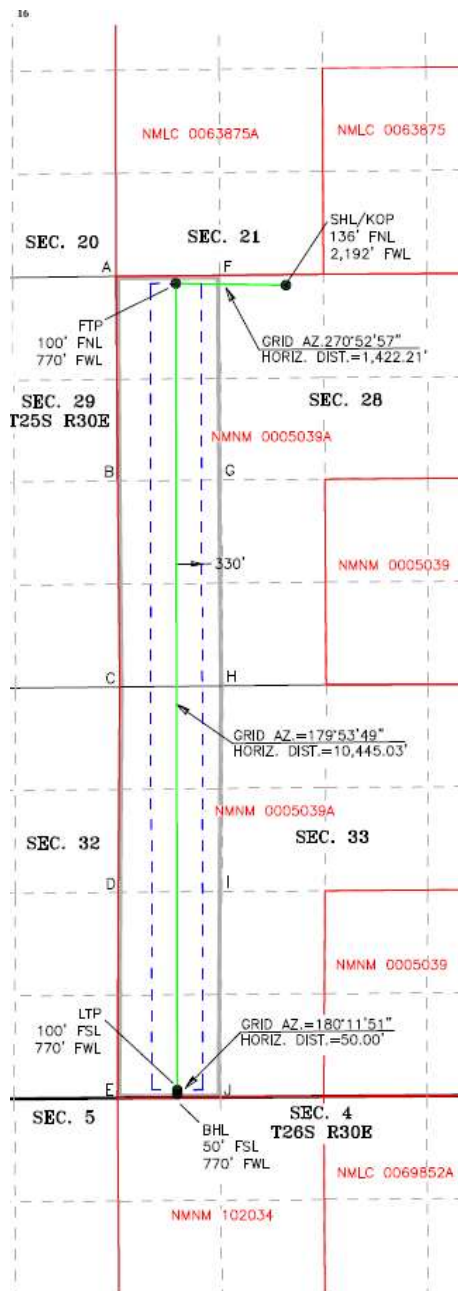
16

NMLC 0063875A

NMLC 0063875

SEC. 20

SEC. 21

SHL/KOP
136' FNL
2,192' FWL

A

F

FTP
100' FNL
770' FWL

GRID AZ.270°52'57"
HORIZ. DIST.=1,422.21'

SEC. 29
T25S R30E

SEC. 28

NMNM 0005039A

B

G

NMNM 0005039

330'

C

H

GRID AZ.=179°53'49"
HORIZ. DIST.=10,445.03'

NMNM 0005039A

SEC. 32

SEC. 33

D

I

NMNM 0005039

LTP
100' FSL
770' FWL

GRID AZ.=180°11'51"
HORIZ. DIST.=50.00'

E

J

SEC. 5

SEC. 4
T26S R30E

BHL
50' FSL
770' FWL

NMLC 0069852A

NMNM 102034